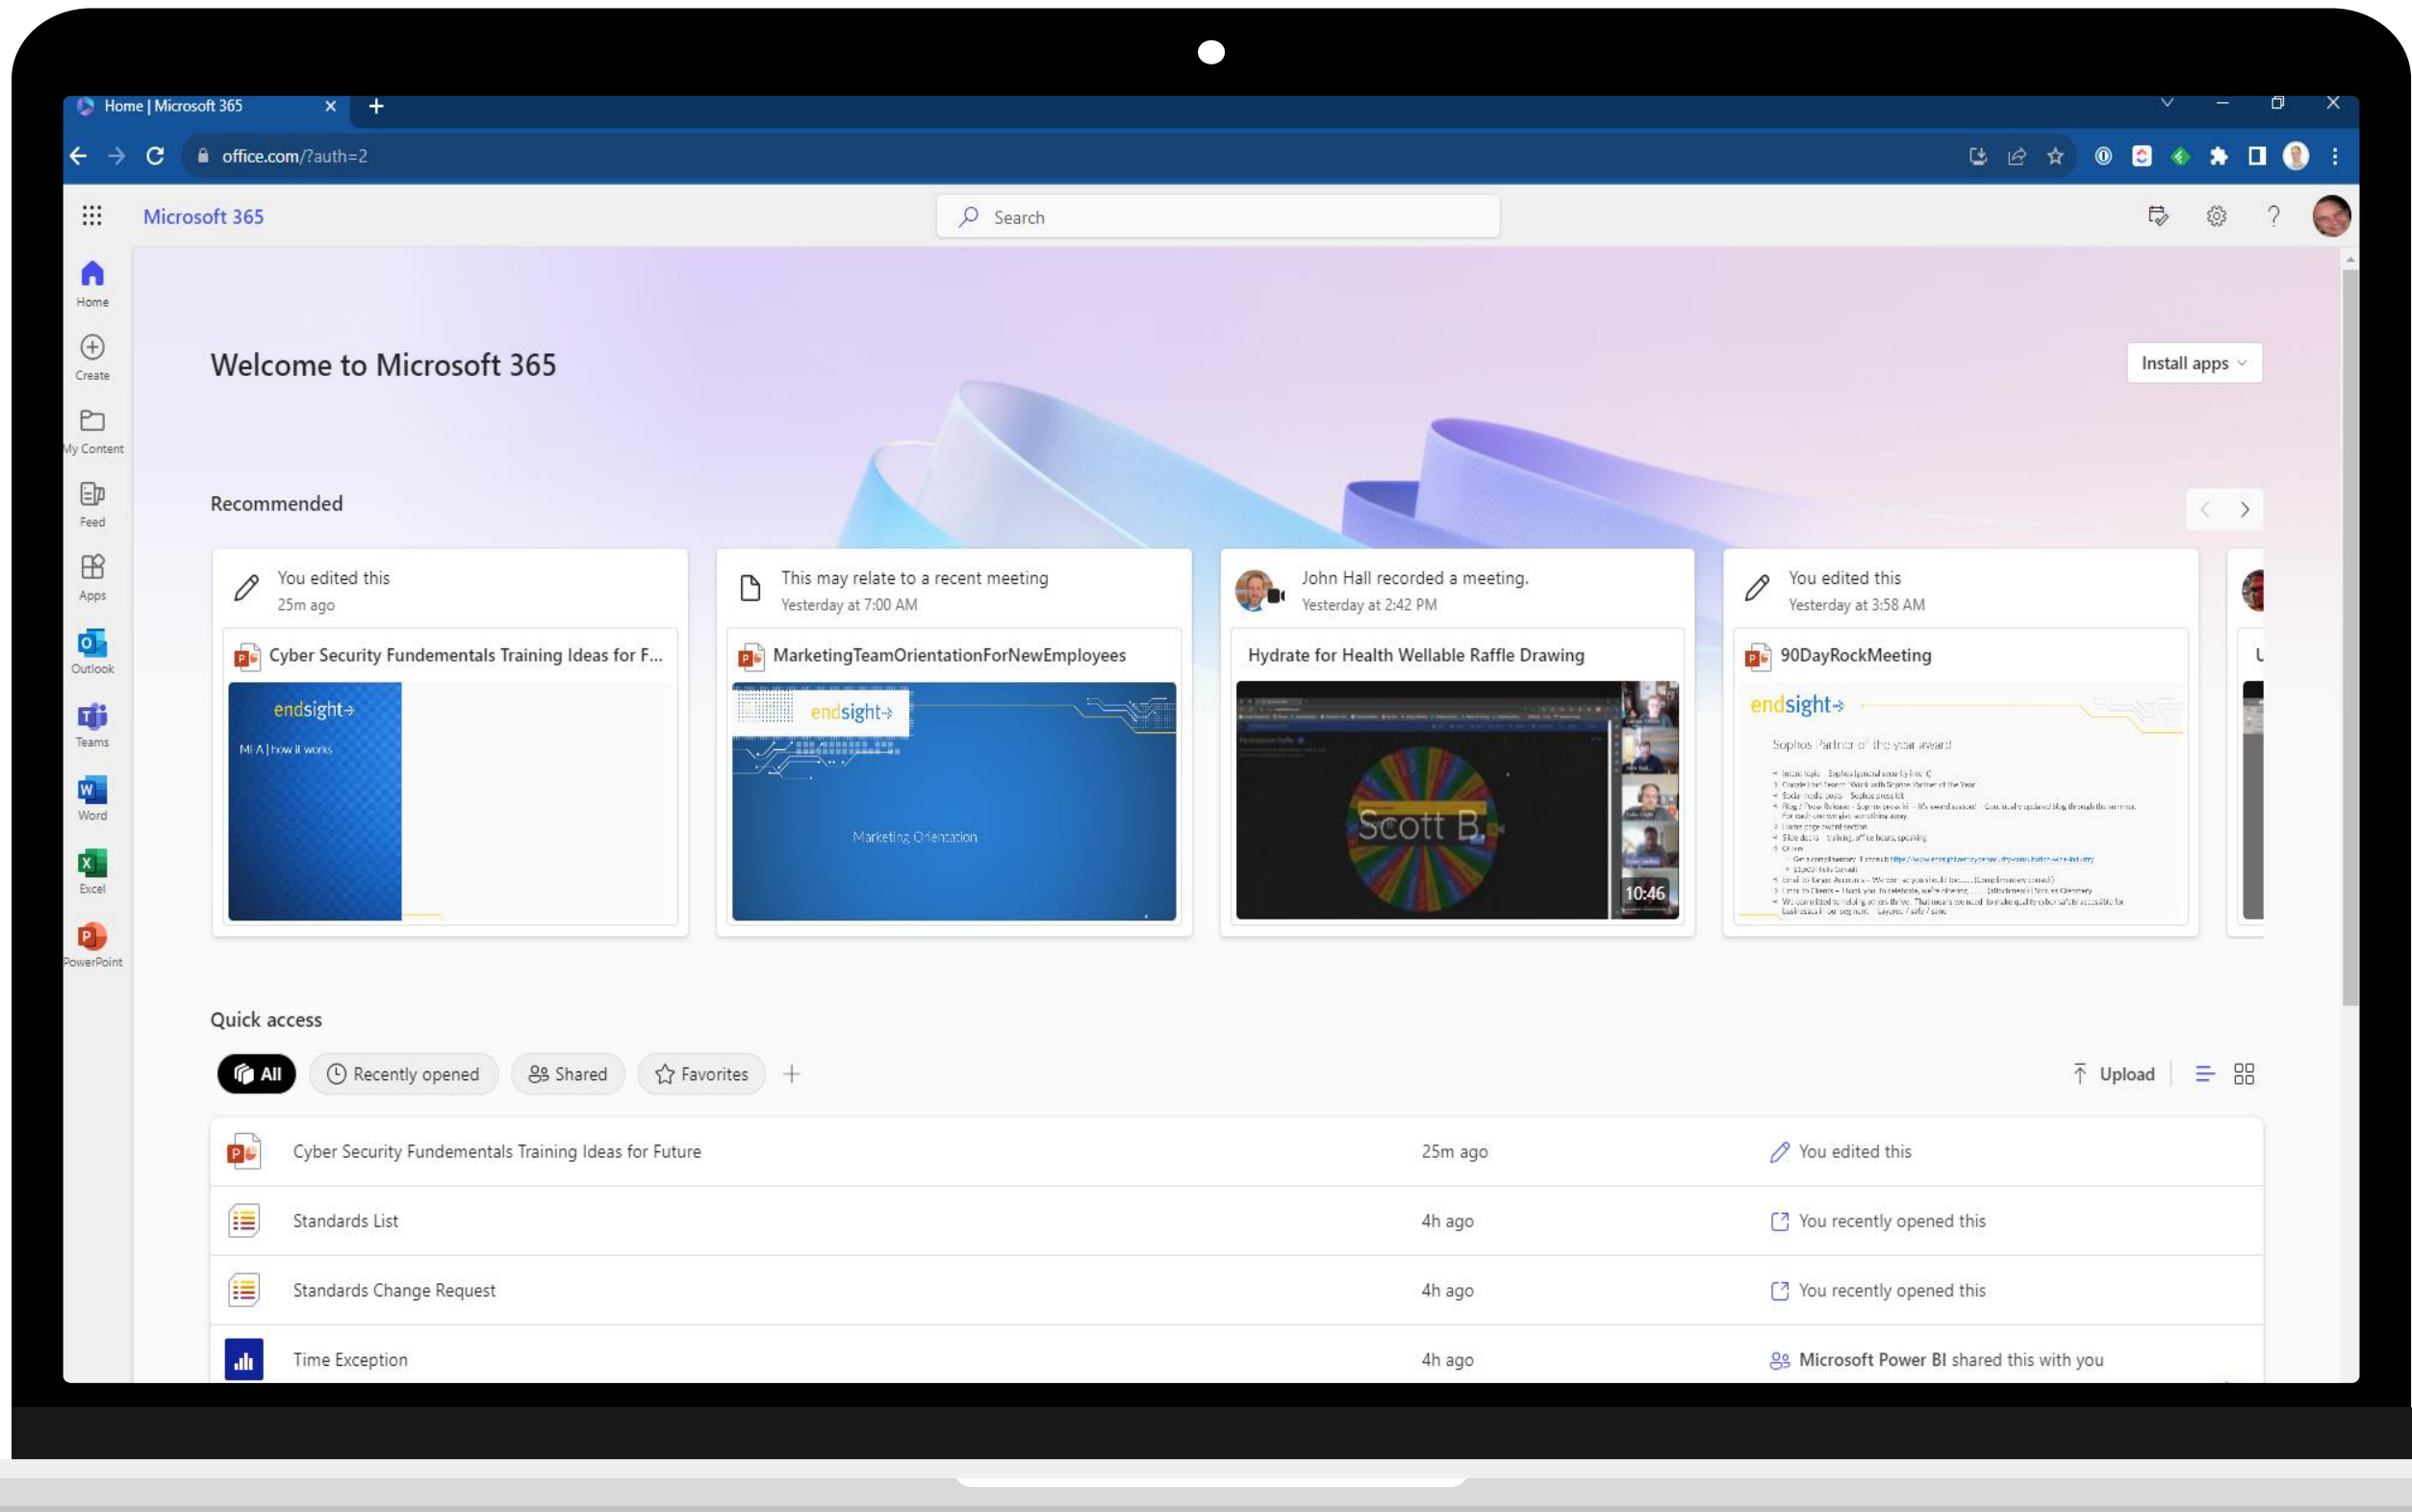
Home | Microsoft 365

office.com/?auth=2

Microsoft 365

Search

Home
Create
My Content
Feed
Apps
Outlook
Teams
Word
Excel
PowerPoint

Welcome to Microsoft 365

Install apps

Recommended

You edited this
25m ago
Cyber Security Fundementals Training Ideas for F...
endsight
MFA | how it works

This may relate to a recent meeting
Yesterday at 7:00 AM
MarketingTeamOrientationForNewEmployees
endsight
Marketing Orientation

John Hall recorded a meeting.
Yesterday at 2:42 PM
Hydrate for Health Wellable Raffle Drawing
Scott B.
10:46

You edited this
Yesterday at 3:58 AM
90DayRockMeeting
endsight
Sophos Partner of the year award

Quick access

All
Recently opened
Shared
Favorites

Upload

| | | |
|---|---|---|
| Cyber Security Fundementals Training Ideas for Future | 25m ago | You edited this |
| Standards List | 4h ago | You recently opened this |
| Standards Change Request | 4h ago | You recently opened this |
| Time Exception | 4h ago | Microsoft Power BI shared this with you |